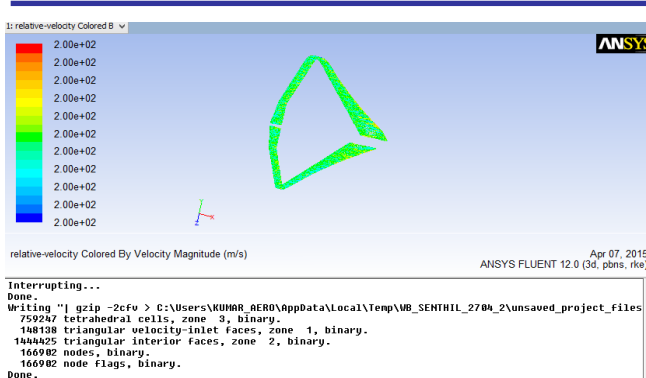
1: relative-velocity Colored B

2.00e+02
2.00e+02
2.00e+02
2.00e+02
2.00e+02
2.00e+02
2.00e+02
2.00e+02
2.00e+02
2.00e+02
2.00e+02
2.00e+02

ANSYS

relative-velocity Colored By Velocity Magnitude (m/s)

Apr 07, 2015
ANSYS FLUENT 12.0 (3d, pbns, rke)

Interrupting...
Done.
Writing "| gzip -2cfv > C:\Users\KUMAR_AERO\AppData\Local\Temp\WB_SENTHIL_2704_2\unsaved_project_files
759247 tetrahedral cells, zone 3, binary.
148138 triangular velocity-inlet faces, zone 1, binary.
1444425 triangular interior faces, zone 2, binary.
166902 nodes, binary.
166902 node flags, binary.
Done.